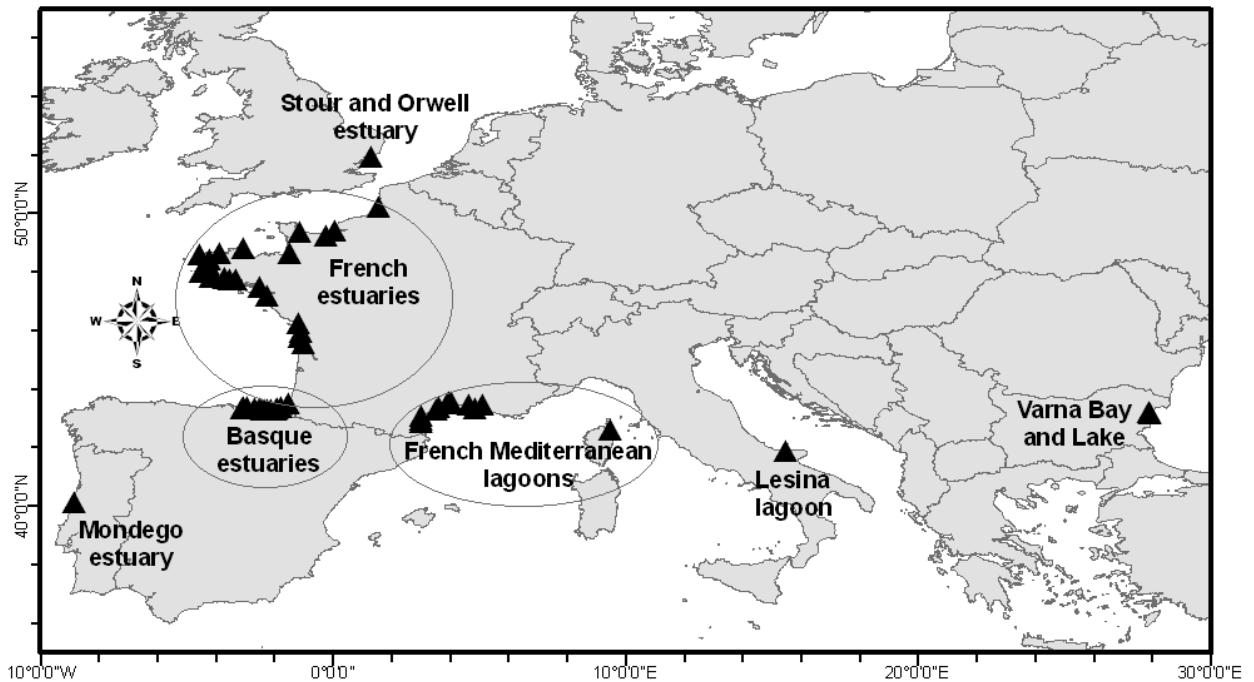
Stour and Orwell estuary

50°0'0"N

French estuaries

N
W
E
S

Basque estuaries

French Mediterranean lagoons

Varna Bay and Lake

Lesina lagoon

40°0'0"N

Mondego estuary

10°0'0"W

0°0'0"

10°0'0"E

20°0'0"E

30°0'0"E